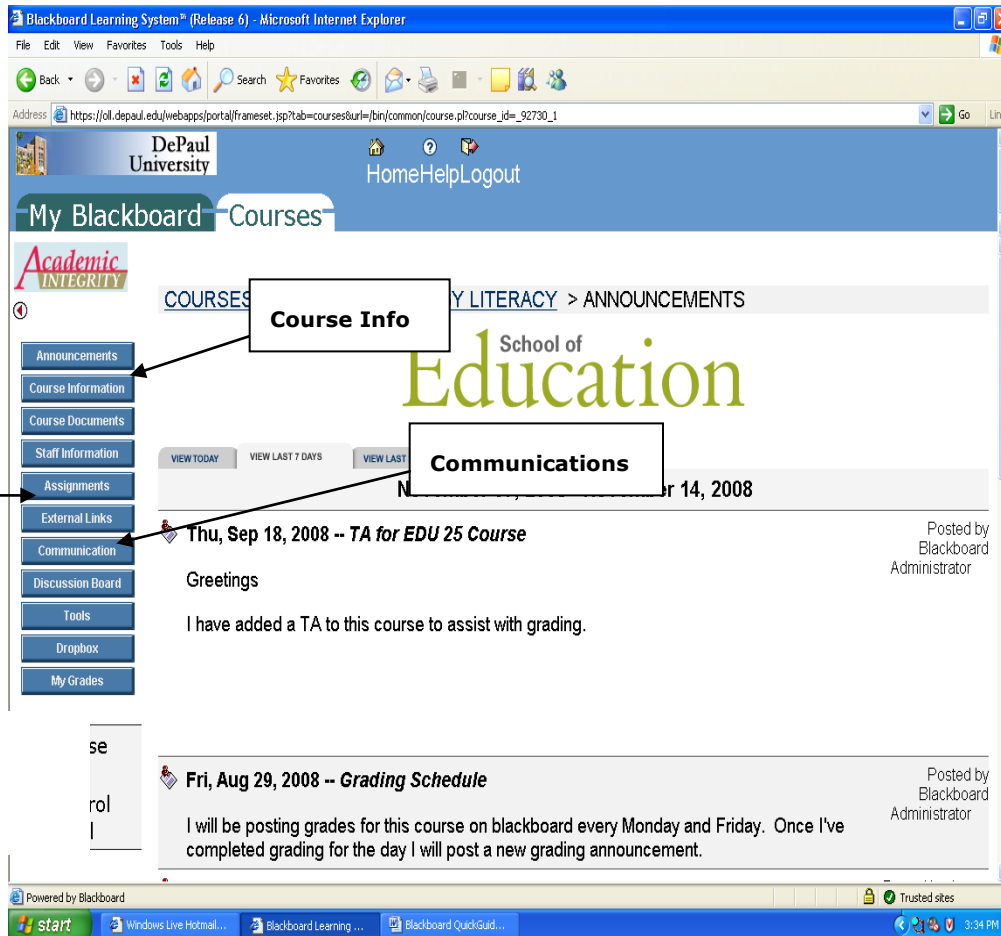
Blackboard Learning System℠ (Release 6) - Microsoft Internet Explorer

File Edit View Favorites Tools Help

Back Search Favorites

Address https://oll.depaul.edu/webapps/portal/frameset.jsp?tab=courses&url=/bin/common/course.pl?course_id=_92730_1 Go

DePaul University

Home Help Logout

My Blackboard Courses

Academic INTEGRITY

COURSES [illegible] Y LITERACY > ANNOUNCEMENTS

Course Info

School of Education

Announcements
Course Information
Course Documents
Staff Information
Assignments
External Links
Communication
Discussion Board
Tools
Dropbox
My Grades

VIEW TODAY VIEW LAST 7 DAYS VIEW LAST

Communications

N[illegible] r 14, 2008

Thu, Sep 18, 2008 -- TA for EDU 25 Course

Posted by Blackboard Administrator

Greetings

I have added a TA to this course to assist with grading.

se

rol

l

Fri, Aug 29, 2008 -- Grading Schedule

Posted by Blackboard Administrator

I will be posting grades for this course on blackboard every Monday and Friday. Once I've completed grading for the day I will post a new grading announcement.

Powered by Blackboard

Trusted sites

start Windows Live Hotmail... Blackboard Learning ... Blackboard QuickGuid...

3:34 PM